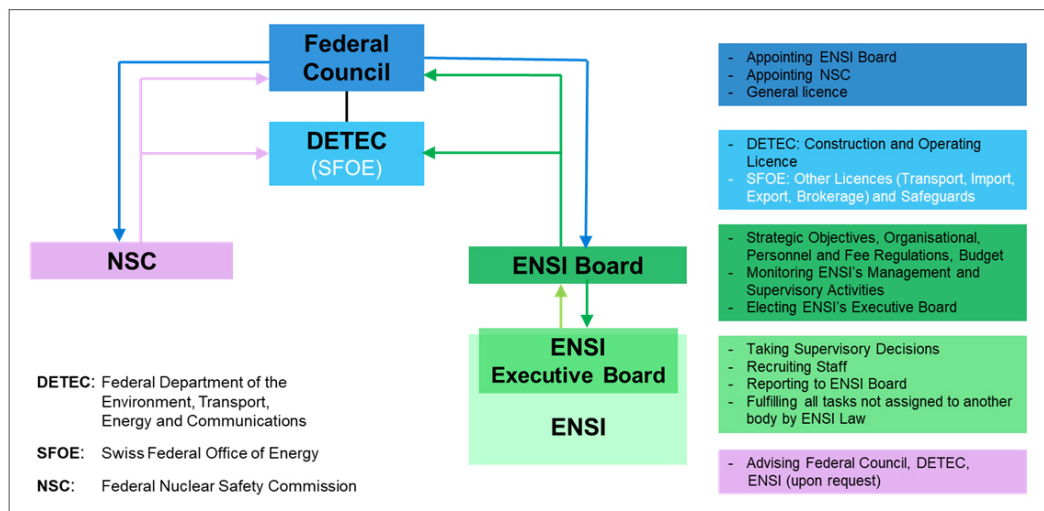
Federal Council

DETEC
(SFOE)

NSC

ENSI Board

ENSI Executive Board

ENSI

DETEC: Federal Department of the Environment, Transport, Energy and Communications

SFOE: Swiss Federal Office of Energy

NSC: Federal Nuclear Safety Commission

- Appointing ENSI Board
- Appointing NSC
- General licence

- DETEC: Construction and Operating Licence
- SFOE: Other Licences (Transport, Import, Export, Brokerage) and Safeguards

- Strategic Objectives, Organisational, Personnel and Fee Regulations, Budget
- Monitoring ENSI's Management and Supervisory Activities
- Electing ENSI's Executive Board

- Taking Supervisory Decisions
- Recruiting Staff
- Reporting to ENSI Board
- Fulfilling all tasks not assigned to another body by ENSI Law

- Advising Federal Council, DETEC, ENSI (upon request)